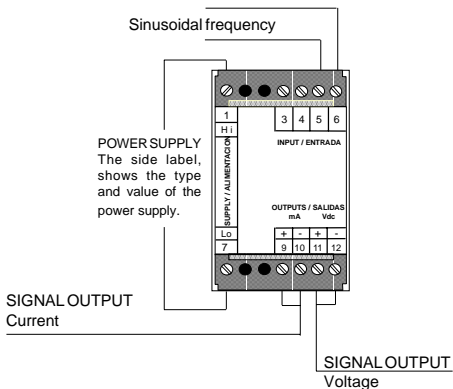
Sinusoidal frequency

1
Hi
SUPPLY / ALIMENTACION
Lo
7

3 4 5 6

INPUT / ENTRADA

POWER SUPPLY
The side label, shows the type and value of the power supply.

OUTPUTS / SALIDAS
mA Vdc
+ - + -
9 10 11 12

SIGNAL OUTPUT
Current

SIGNAL OUTPUT
Voltage